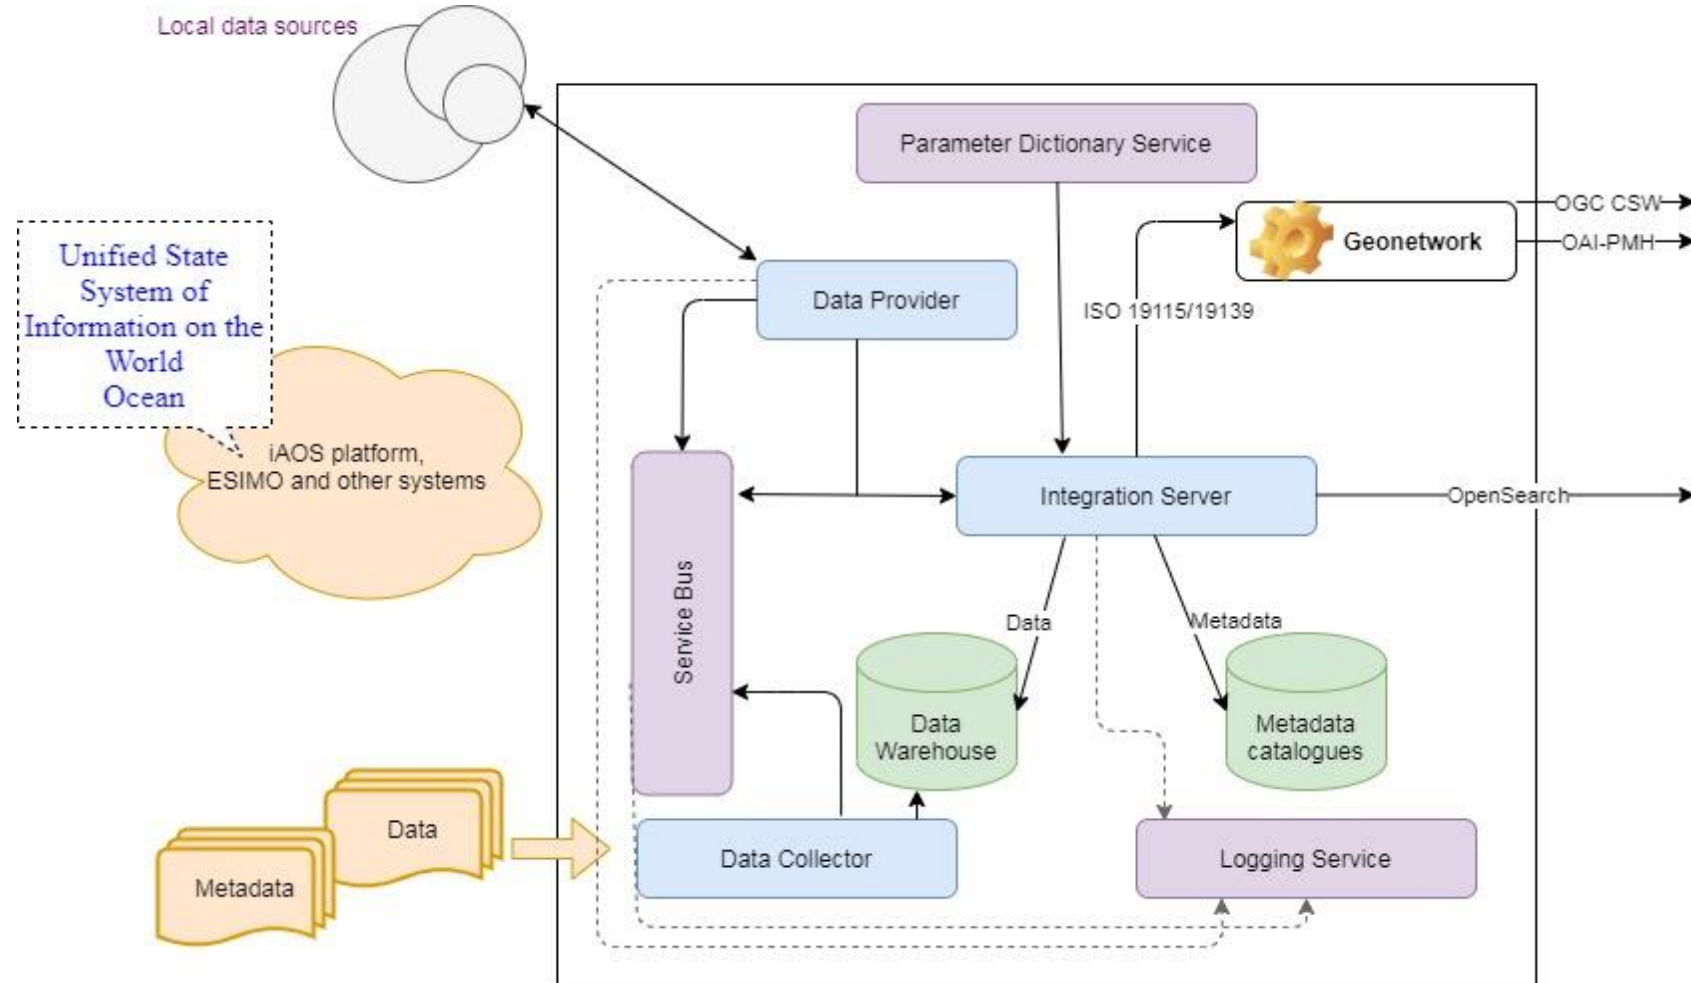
Local data sources

Unified State System of Information on the World Ocean

iAOS platform, ESIMO and other systems

Parameter Dictionary Service

Geonetwork

OGC CSW

OAI-PMH

Data Provider

ISO 19115/19139

Service Bus

Integration Server

OpenSearch

Data

Metadata

Data Warehouse

Metadata catalogues

Data

Metadata

Data Collector

Logging Service